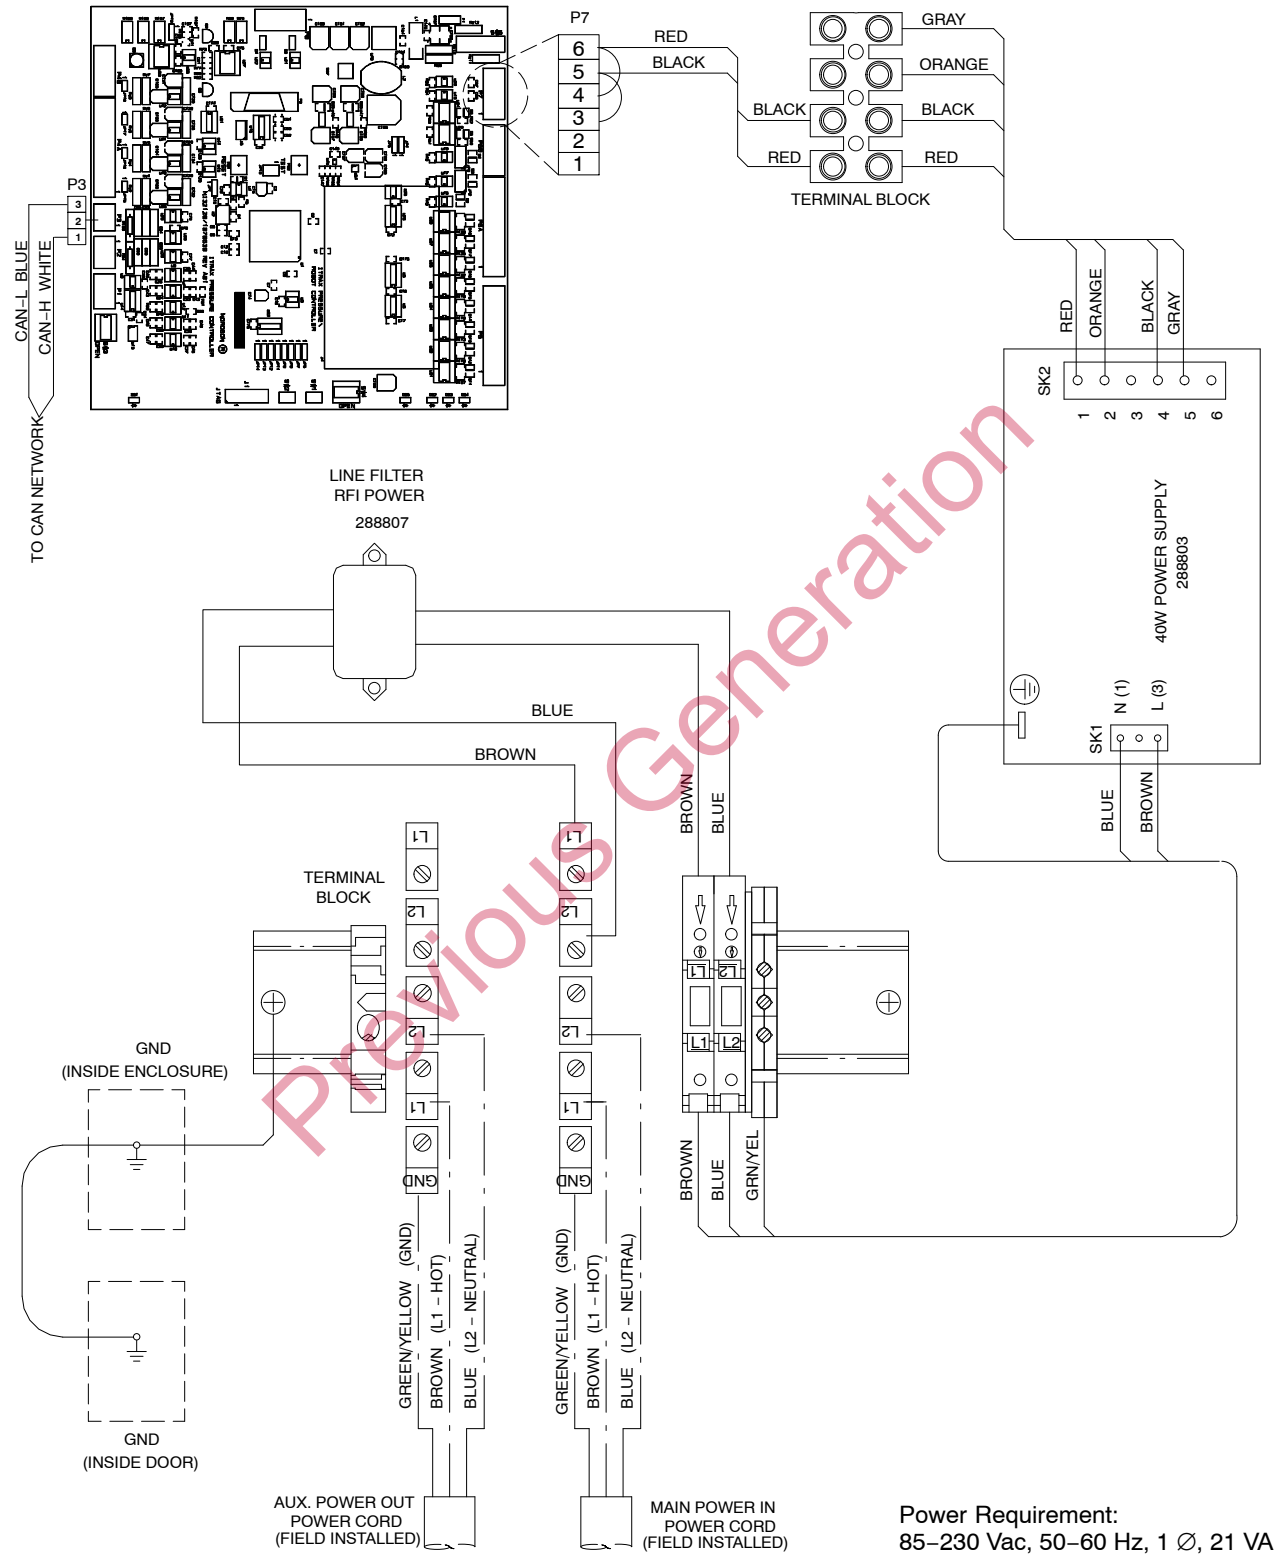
P7
6
5
4
3
2
1
RED
BLACK
GRAY
ORANGE
BLACK
BLACK
RED
RED
TERMINAL BLOCK

P3
3
2
1
CAN-L BLUE
CAN-H WHITE
TO CAN NETWORK

RED
ORANGE
BLACK
GRAY
SK2
1 2 3 4 5 6
40W POWER SUPPLY
288803
N (1)
L (3)
SK1
BLUE
BROWN

LINE FILTER
RFI POWER
288807

BLUE
BROWN
BROWN
BLUE

TERMINAL BLOCK
L1
L2
L2
L1
GND
L1
L2
L2
L1
GND
L1
L2
L1
L2

GND
(INSIDE ENCLOSURE)
GND
(INSIDE DOOR)

BROWN
BLUE
GRN/YEL

GREEN/YELLOW (GND)
BROWN (L1 – HOT)
BLUE (L2 – NEUTRAL)
GREEN/YELLOW (GND)
BROWN (L1 – HOT)
BLUE (L2 – NEUTRAL)

AUX. POWER OUT
POWER CORD
(FIELD INSTALLED)
MAIN POWER IN
POWER CORD
(FIELD INSTALLED)

Power Requirement:
85–230 Vac, 50–60 Hz, 1 ∅, 21 VA

Previous Generation